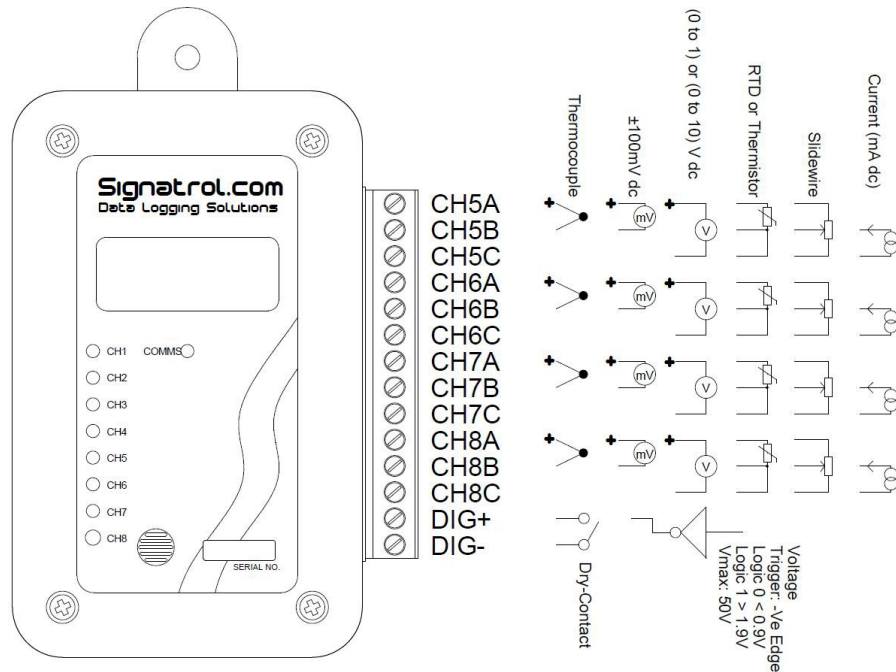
Signatrol.com
Data Logging Solutions

CH1 COMMS
CH2
CH3
CH4
CH5
CH6
CH7
CH8

SERIAL NO.

CH5A
CH5B
CH5C
CH6A
CH6B
CH6C
CH7A
CH7B
CH7C
CH8A
CH8B
CH8C
DIG+
DIG-

Thermocouple

±100mV dc

(0 to 1) or (0 to 10) V dc

RTD or Thermistor

Slidewire

Current (mA dc)

+ mV + V
+ mV + V
+ mV + V
+ mV + V

Dry-Contact

Voltage
Trigger: -Ve Edge
Logic 0 < 0.9V
Logic 1 > 1.9V
Vmax: 50V